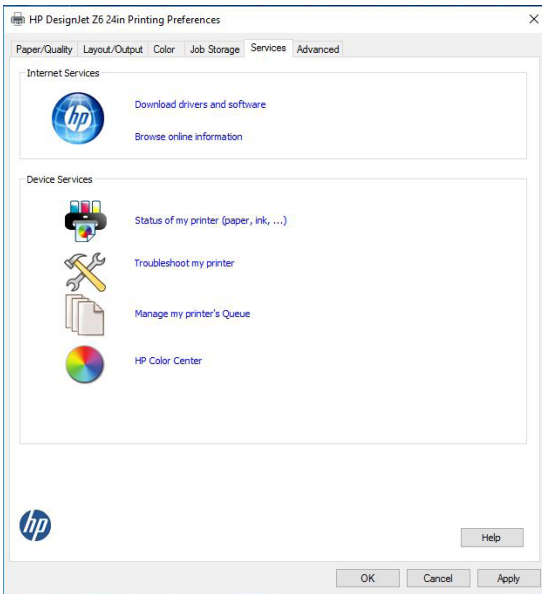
HP DesignJet Z6 24in Printing Preferences

×

Paper/Quality | Layout/Output | Color | Job Storage | Services | Advanced

Internet Services

hp

Download drivers and software

Browse online information

Device Services

Status of my printer (paper, ink, ...)

Troubleshoot my printer

Manage my printer's Queue

HP Color Center

hp

Help

OK

Cancel

Apply